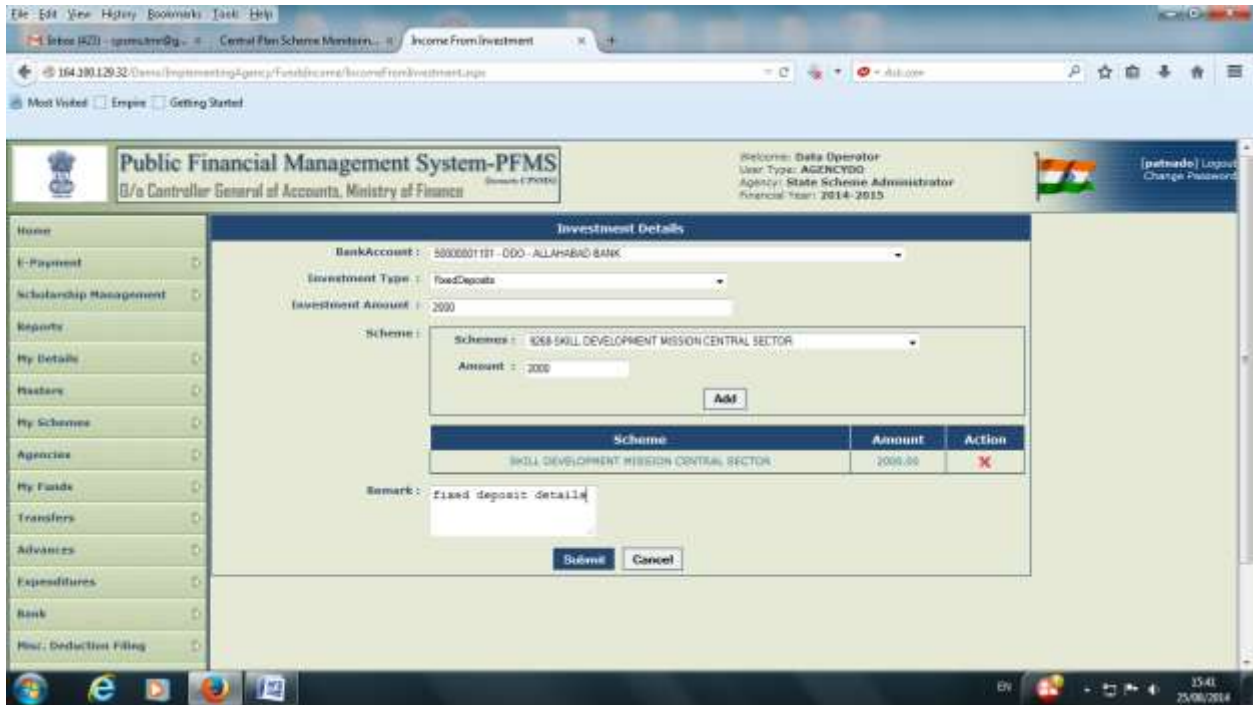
File Edit View History Bookmarks Tools Help

Inbox (423) - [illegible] | Central Plan Scheme Monitorin... | Income From Investment

164.100.129.32/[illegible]/ImplementingAgency/FundIncome/IncomeFromInvestment.aspx

Most Visited | Empire | Getting Started

Public Financial Management System-PFMS
O/o Controller General of Accounts, Ministry of Finance

Welcome: Data Operator
User Type: AGENCYDO
Agency: State Scheme Administrator
Financial Year: 2014-2015

[patnado] Logout
Change Password

Home
E-Payment
Scholarship Management
Reports
My Details
Masters
My Schemes
Agencies
My Funds
Transfers
Advances
Expenditures
Bank
Misc. Deduction Filing

Investment Details

BankAccount : 50000001191 - DDO - ALLAHABAD BANK
Investment Type : FixedDeposits
Investment Amount : 2000
Scheme :
Schemes : 9268-SKILL DEVELOPMENT MISSION CENTRAL SECTOR
Amount : 2000
Add

| Scheme | Amount | Action |
|---|---|---|
| SKILL DEVELOPMENT MISSION CENTRAL SECTOR | 2000.00 | X |

Remark : fixed deposit details

Submit Cancel

EN 15:41 25/08/2014